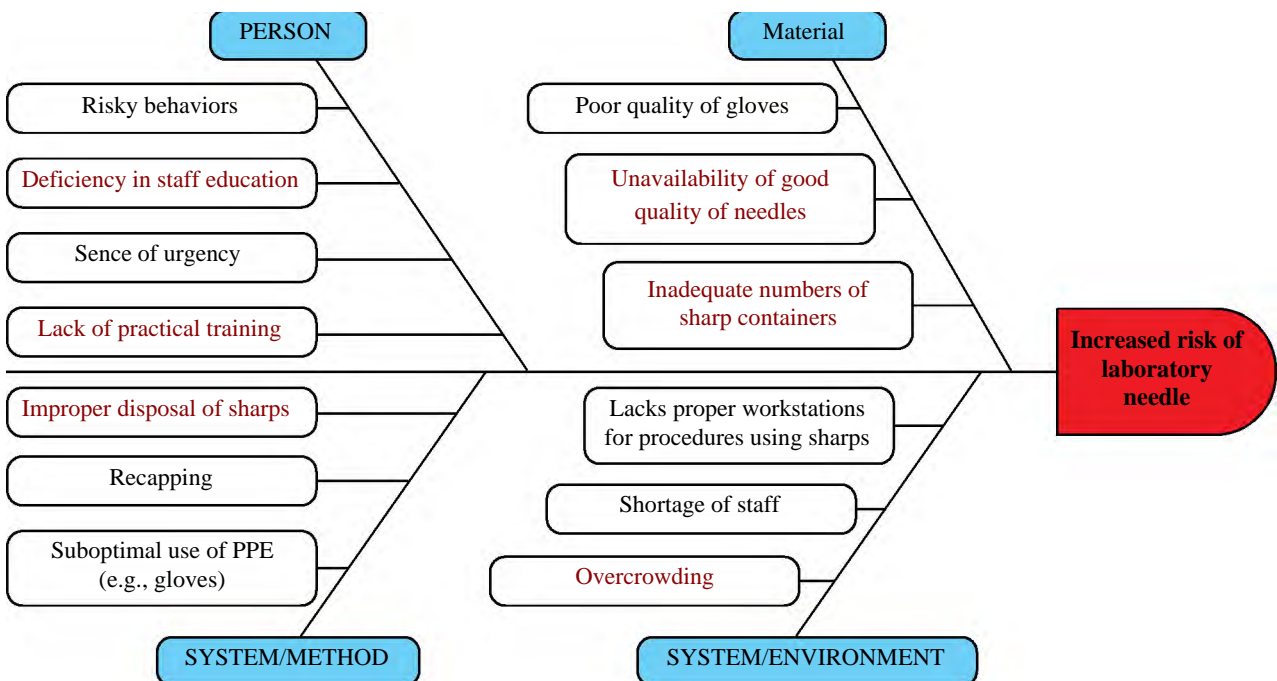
PERSON

Risky behaviors

Deficiency in staff education

Sence of urgency

Lack of practical training

Material

Poor quality of gloves

Unavailability of good quality of needles

Inadequate numbers of sharp containers

Increased risk of laboratory needle

Improper disposal of sharps

Recapping

Suboptimal use of PPE (e.g., gloves)

SYSTEM/METHOD

Lacks proper workstations for procedures using sharps

Shortage of staff

Overcrowding

SYSTEM/ENVIRONMENT